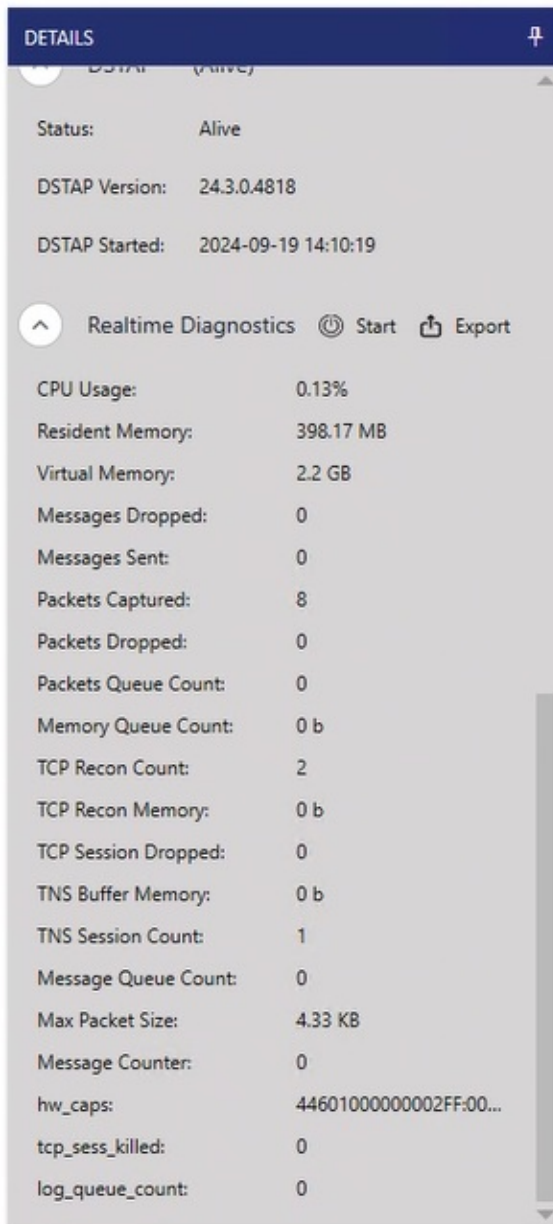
DETAILS

DSTAP (Alive)

Status: Alive

DSTAP Version: 24.3.0.4818

DSTAP Started: 2024-09-19 14:10:19

Realtime Diagnostics Start Export

| | |
|---|---|
| CPU Usage: | 0.13% |
| Resident Memory: | 398.17 MB |
| Virtual Memory: | 2.2 GB |
| Messages Dropped: | 0 |
| Messages Sent: | 0 |
| Packets Captured: | 8 |
| Packets Dropped: | 0 |
| Packets Queue Count: | 0 |
| Memory Queue Count: | 0 b |
| TCP Recon Count: | 2 |
| TCP Recon Memory: | 0 b |
| TCP Session Dropped: | 0 |
| TNS Buffer Memory: | 0 b |
| TNS Session Count: | 1 |
| Message Queue Count: | 0 |
| Max Packet Size: | 4.33 KB |
| Message Counter: | 0 |
| hw_caps: | 44601000000002FF:00... |
| tcp_sess_killed: | 0 |
| log_queue_count: | 0 |